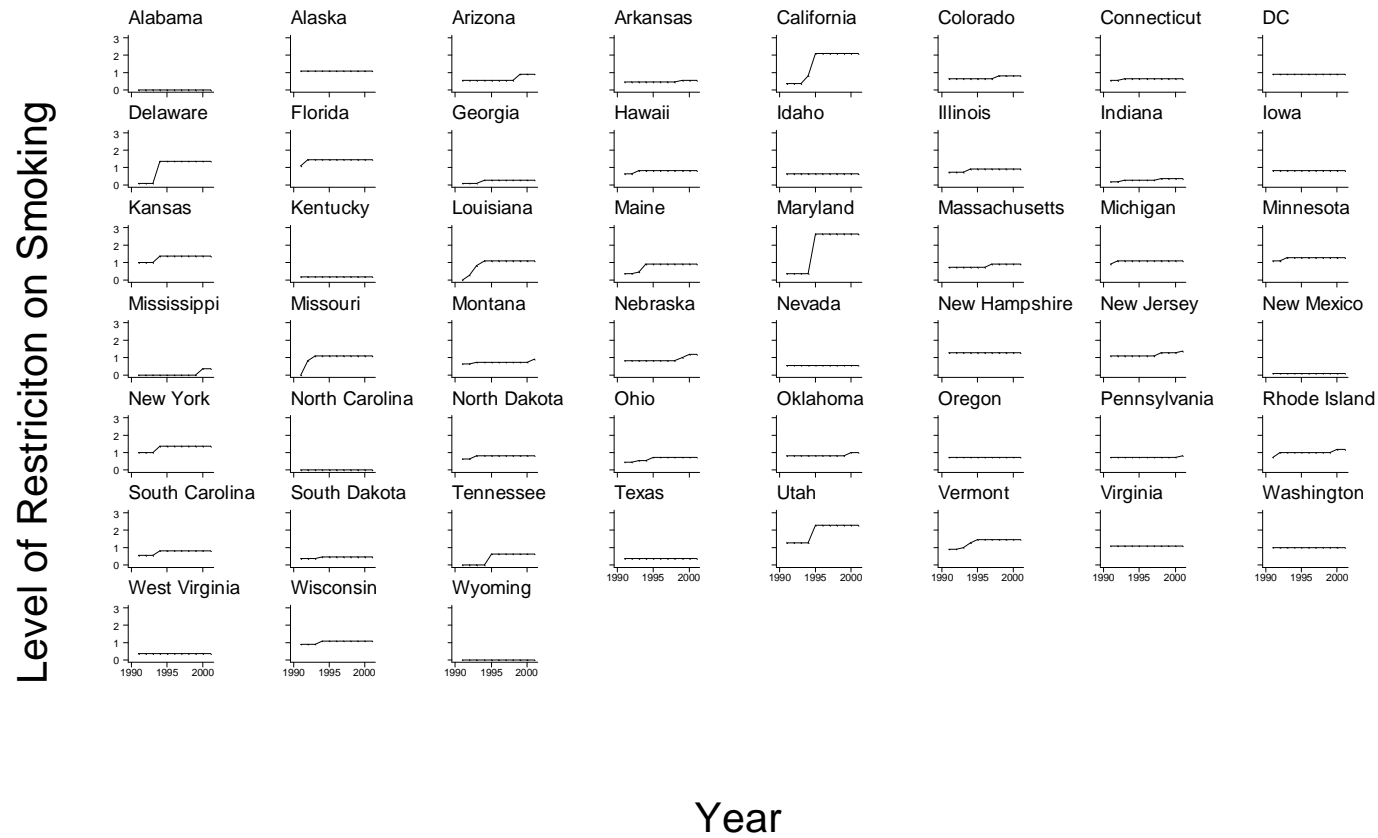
Level of Restriciton on Smoking

Alabama
3
2
1
0

Alaska

Arizona

Arkansas

California

Colorado

Connecticut

DC

Delaware
3
2
1
0

Florida

Georgia

Hawaii

Idaho

Illinois

Indiana

Iowa

Kansas
3
2
1
0

Kentucky

Louisiana

Maine

Maryland

Massachusetts

Michigan

Minnesota

Mississippi
3
2
1
0

Missouri

Montana

Nebraska

Nevada

New Hampshire

New Jersey

New Mexico

New York
3
2
1
0

North Carolina

North Dakota

Ohio

Oklahoma

Oregon

Pennsylvania

Rhode Island

South Carolina
3
2
1
0

South Dakota

Tennessee

Texas
1990 1995 2000

Utah
1990 1995 2000

Vermont
1990 1995 2000

Virginia
1990 1995 2000

Washington
1990 1995 2000

West Virginia
3
2
1
0
1990 1995 2000

Wisconsin
1990 1995 2000

Wyoming
1990 1995 2000

Year